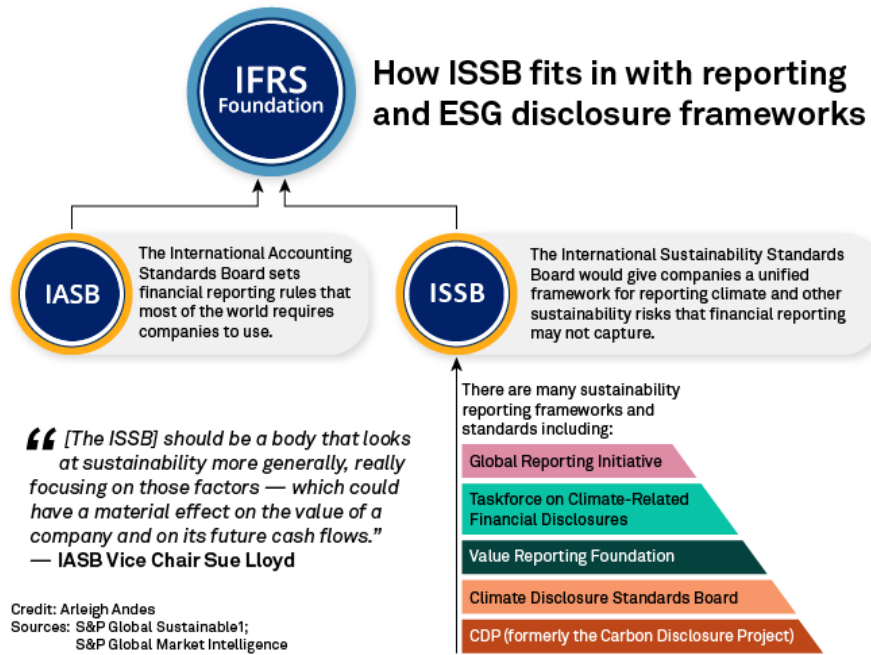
IFRS Foundation

How ISSB fits in with reporting and ESG disclosure frameworks

IASB

The International Accounting Standards Board sets financial reporting rules that most of the world requires companies to use.

ISSB

The International Sustainability Standards Board would give companies a unified framework for reporting climate and other sustainability risks that financial reporting may not capture.

There are many sustainability reporting frameworks and standards including:

Global Reporting Initiative

Taskforce on Climate-Related Financial Disclosures

Value Reporting Foundation

Climate Disclosure Standards Board

CDP (formerly the Carbon Disclosure Project)

“[The ISSB] should be a body that looks at sustainability more generally, really focusing on those factors — which could have a material effect on the value of a company and on its future cash flows.”
— IASB Vice Chair Sue Lloyd

Credit: Arleigh Andes
Sources: S&P Global Sustainable1; S&P Global Market Intelligence